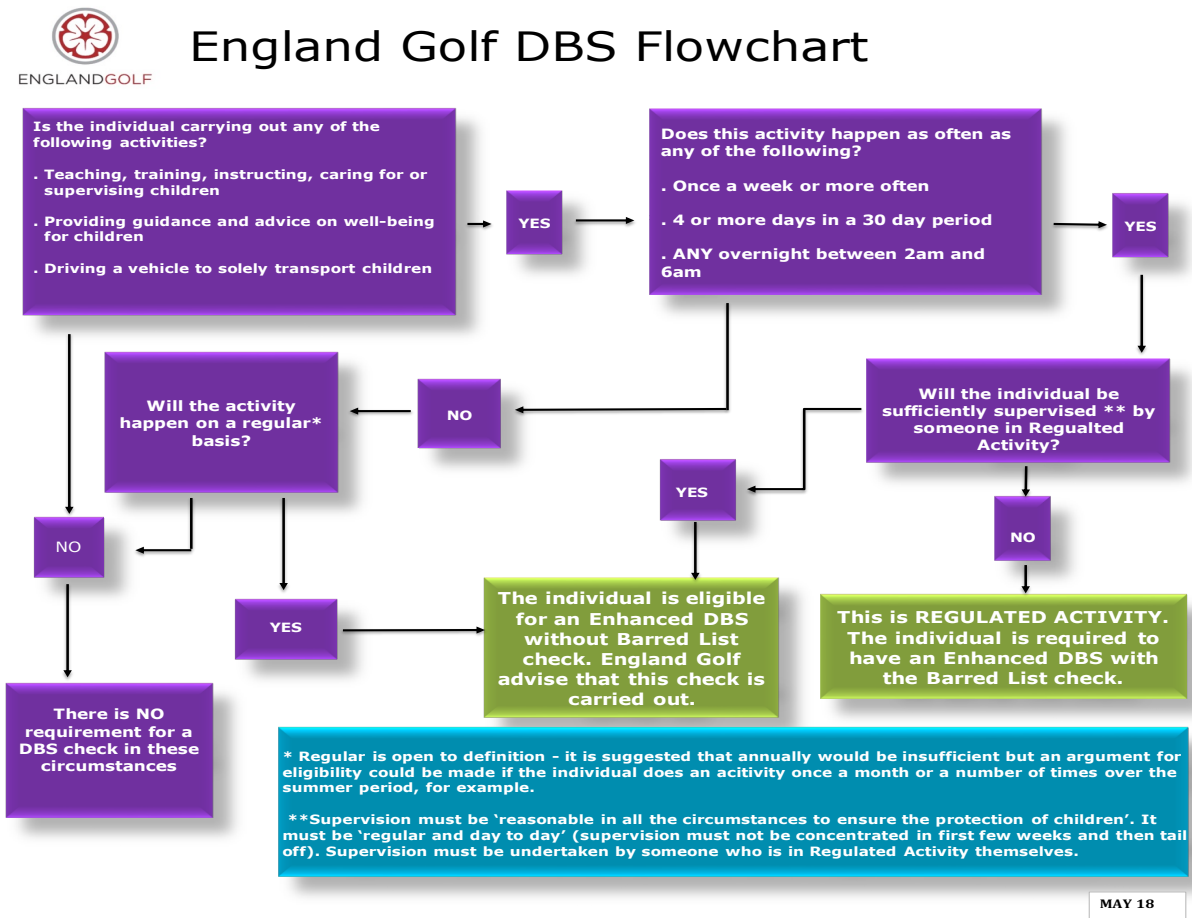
ENGLANDGOLF

England Golf DBS Flowchart

Is the individual carrying out any of the following activities?

. Teaching, training, instructing, caring for or supervising children

. Providing guidance and advice on well-being for children

. Driving a vehicle to solely transport children

YES

Does this activity happen as often as any of the following?

. Once a week or more often

. 4 or more days in a 30 day period

. ANY overnight between 2am and 6am

YES

NO

Will the activity happen on a regular* basis?

Will the individual be sufficiently supervised ** by someone in Regualted Activity?

YES

NO

NO

YES

The individual is eligible for an Enhanced DBS without Barred List check. England Golf advise that this check is carried out.

This is REGULATED ACTIVITY. The individual is required to have an Enhanced DBS with the Barred List check.

There is NO requirement for a DBS check in these circumstances

* Regular is open to definition - it is suggested that annually would be insufficient but an argument for eligibility could be made if the individual does an acitivity once a month or a number of times over the summer period, for example.

**Supervision must be 'reasonable in all the circumstances to ensure the protection of children'. It must be 'regular and day to day' (supervision must not be concentrated in first few weeks and then tail off). Supervision must be undertaken by someone who is in Regulated Activity themselves.

MAY 18